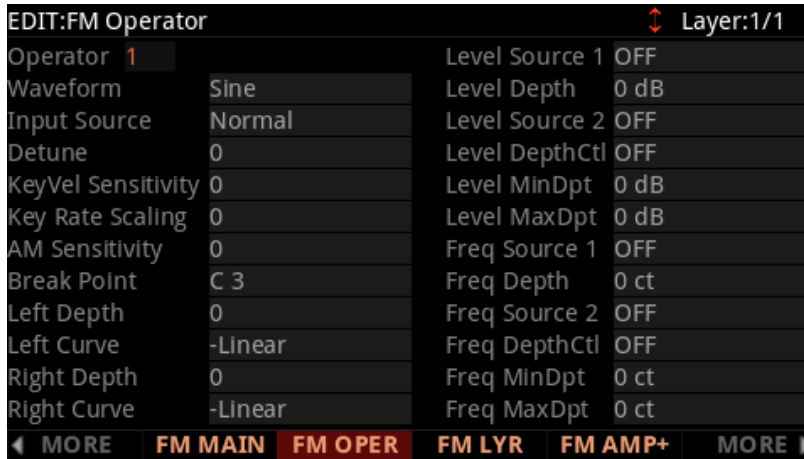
EDIT:FM Operator

Layer:1/1

| | | | |
|---|---|---|---|
| Operator | 1 | Level Source 1 | OFF |
| Waveform | Sine | Level Depth | 0 dB |
| Input Source | Normal | Level Source 2 | OFF |
| Detune | 0 | Level DepthCtl | OFF |
| KeyVel Sensitivity | 0 | Level MinDpt | 0 dB |
| Key Rate Scaling | 0 | Level MaxDpt | 0 dB |
| AM Sensitivity | 0 | Freq Source 1 | OFF |
| Break Point | C 3 | Freq Depth | 0 ct |
| Left Depth | 0 | Freq Source 2 | OFF |
| Left Curve | -Linear | Freq DepthCtl | OFF |
| Right Depth | 0 | Freq MinDpt | 0 ct |
| Right Curve | -Linear | Freq MaxDpt | 0 ct |

MORE FM MAIN FM OPER FM LYR FM AMP+ MORE